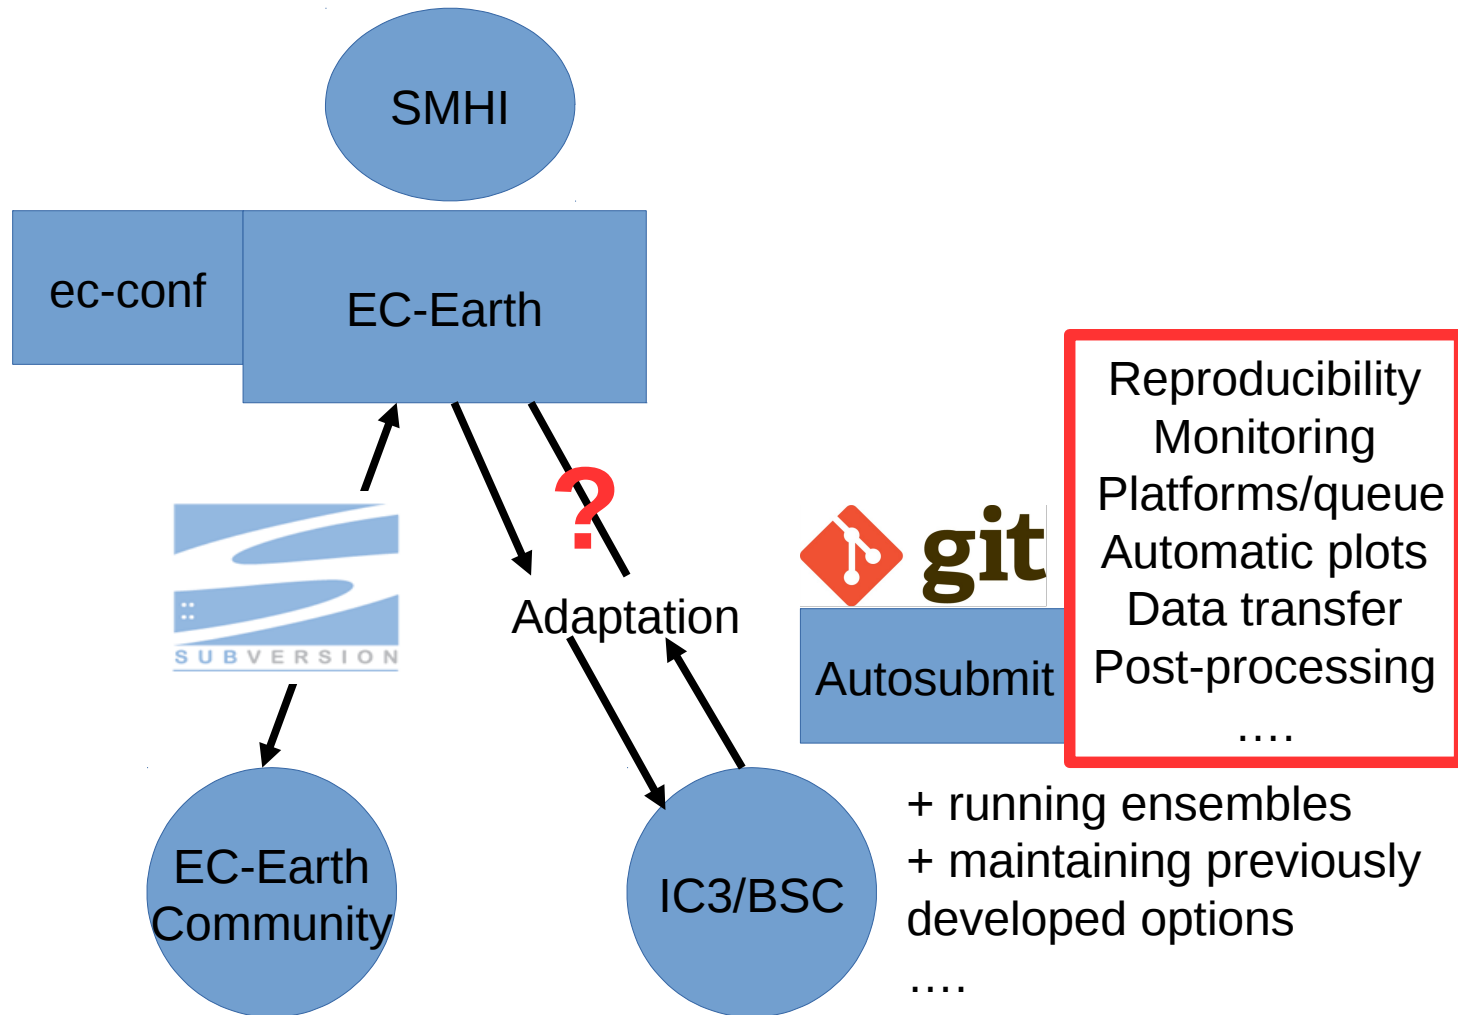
SMHI

ec-conf

EC-Earth

SUBVERSION

?

Adaptation

git

Autosubmit

Reproducibility
Monitoring
Platforms/queue
Automatic plots
Data transfer
Post-processing
....

EC-Earth Community

IC3/BSC

+ running ensembles
+ maintaining previously developed options
....